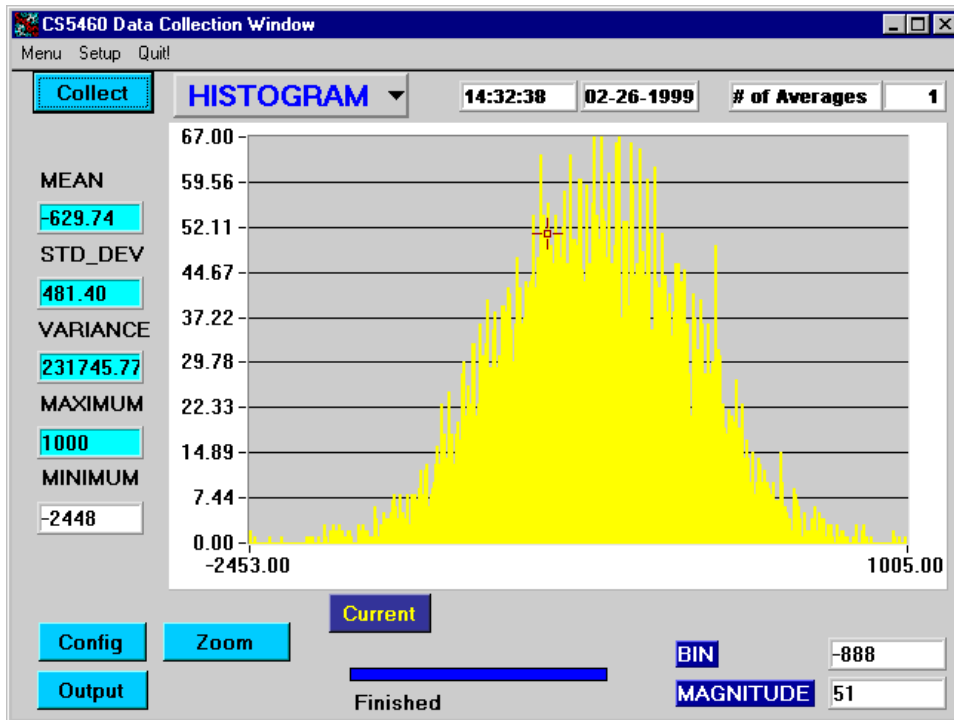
CS5460 Data Collection Window

Menu Setup Quit!

Collect

HISTOGRAM

14:32:38

02-26-1999

# of Averages

1

MEAN

-629.74

STD_DEV

481.40

VARIANCE

231745.77

MAXIMUM

1000

MINIMUM

-2448

67.00
59.56
52.11
44.67
37.22
29.78
22.33
14.89
7.44
0.00

-2453.00

1005.00

Current

Config

Zoom

Output

Finished

BIN

-888

MAGNITUDE

51